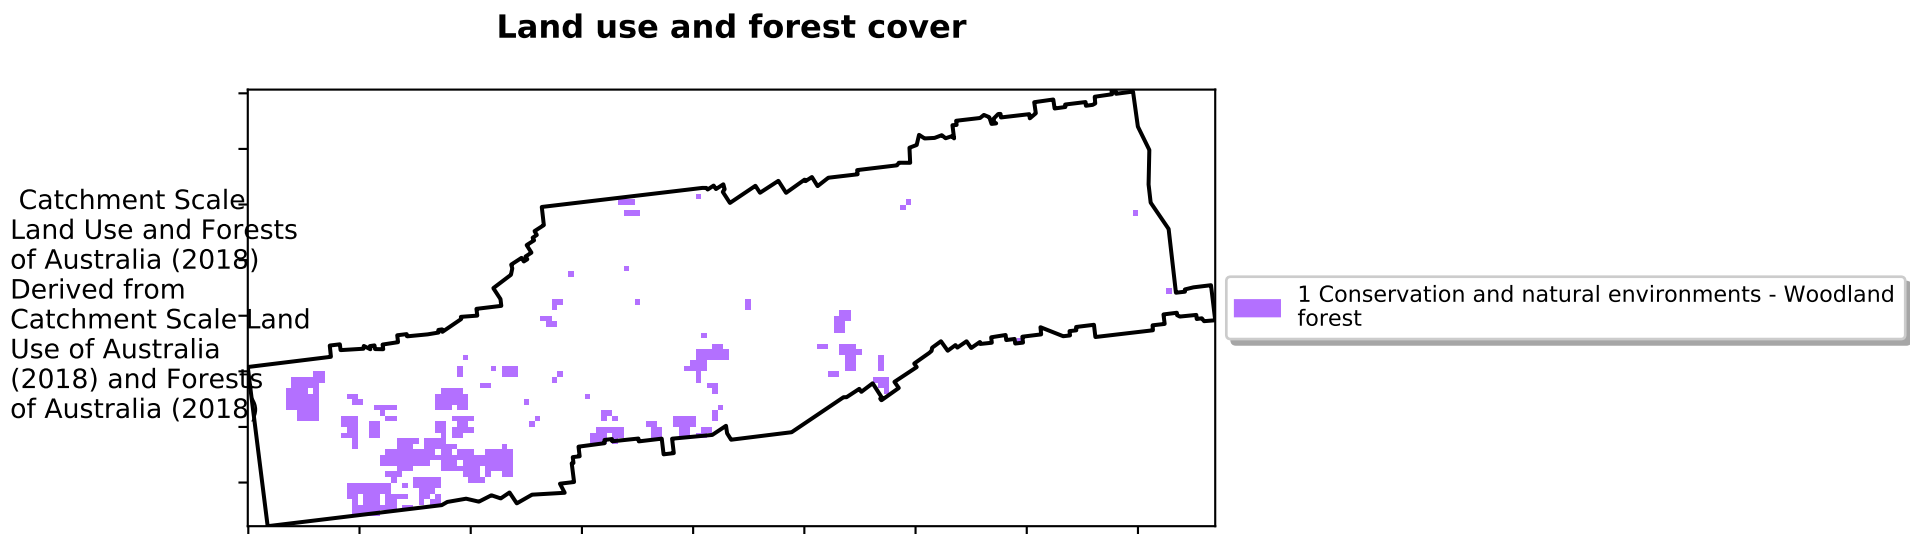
Land use and forest cover

Catchment Scale Land Use and Forests of Australia (2018) Derived from Catchment Scale Land Use of Australia (2018) and Forests of Australia (2018)

1 Conservation and natural environments - Woodland forest